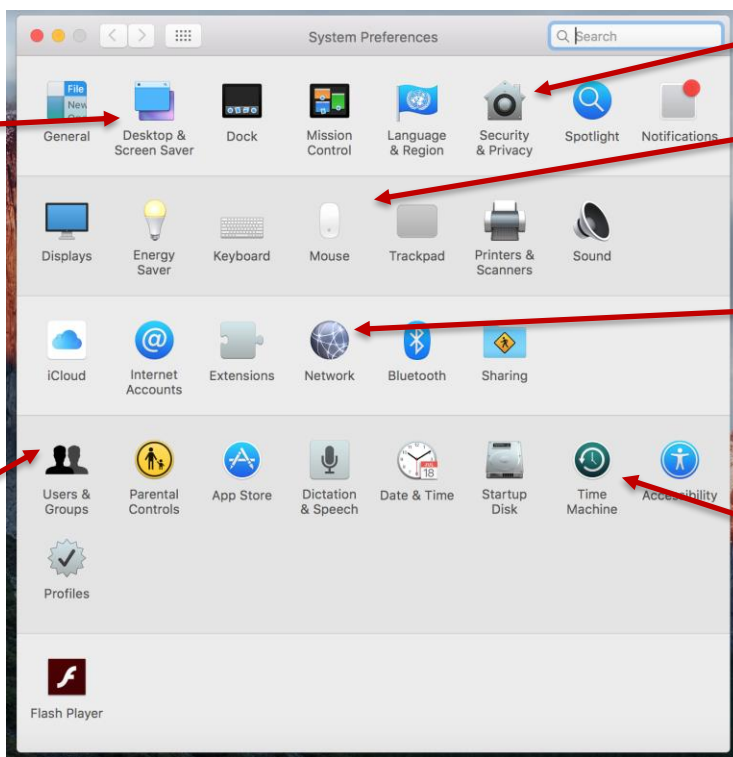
System Preferences

Search

General
Desktop & Screen Saver
Dock
Mission Control
Language & Region
Security & Privacy
Spotlight
Notifications

Displays
Energy Saver
Keyboard
Mouse
Trackpad
Printers & Scanners
Sound

iCloud
Internet Accounts
Extensions
Network
Bluetooth
Sharing

Users & Groups
Parental Controls
App Store
Dictation & Speech
Date & Time
Startup Disk
Time Machine
Accessibility

Profiles

Flash Player